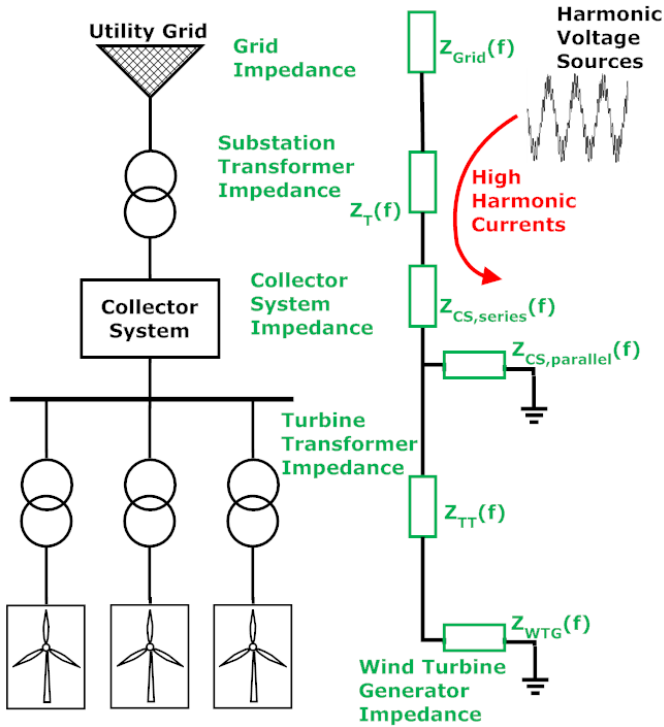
Utility Grid

Grid Impedance

$Z_{Grid}(f)$

Harmonic Voltage Sources

Substation Transformer Impedance

$Z_{T}(f)$

High Harmonic Currents

Collector System

Collector System Impedance

$Z_{CS,series}(f)$

$Z_{CS,parallel}(f)$

Turbine Transformer Impedance

$Z_{TT}(f)$

$Z_{WTG}(f)$

Wind Turbine Generator Impedance